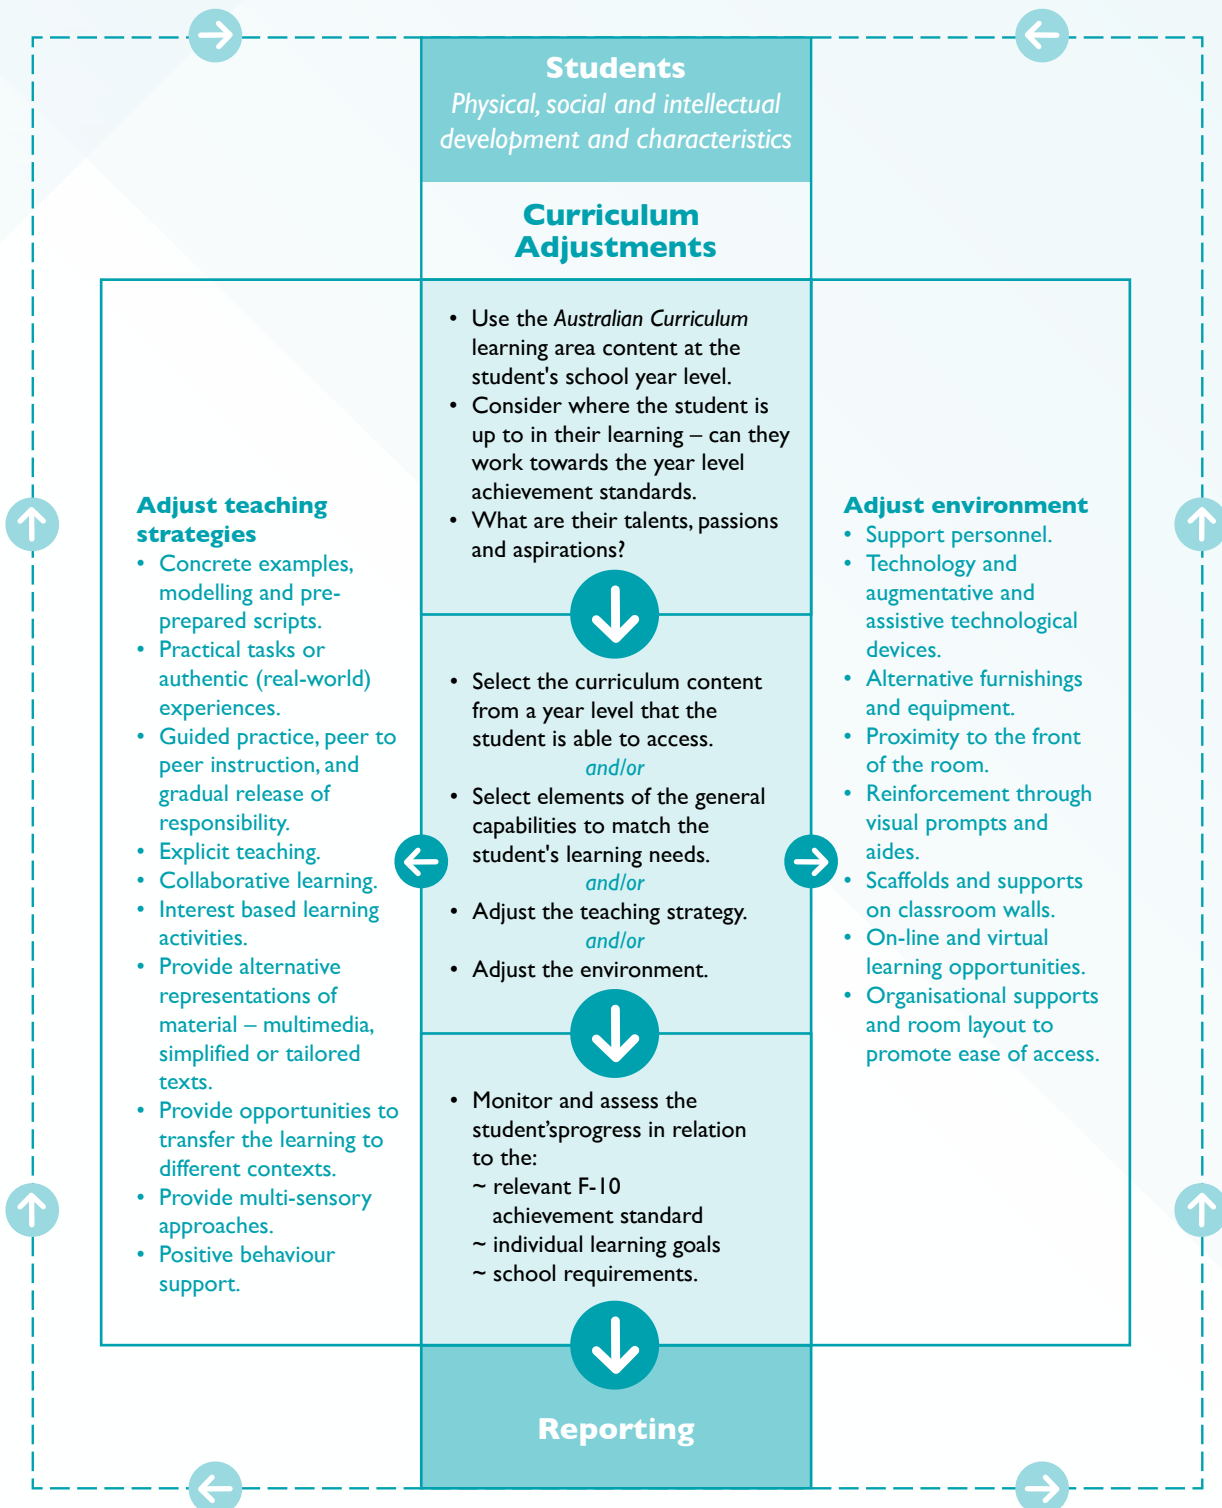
Students
*Physical, social and intellectual development and characteristics*

Curriculum Adjustments

- Use the *Australian Curriculum* learning area content at the student's school year level.
- Consider where the student is up to in their learning – can they work towards the year level achievement standards.
- What are their talents, passions and aspirations?

- Select the curriculum content from a year level that the student is able to access.
*and/or*
- Select elements of the general capabilities to match the student's learning needs.
*and/or*
- Adjust the teaching strategy.
*and/or*
- Adjust the environment.

- Monitor and assess the student'sprogress in relation to the:
~ relevant F-10 achievement standard
~ individual learning goals
~ school requirements.

Reporting

Adjust teaching strategies
- Concrete examples, modelling and pre-prepared scripts.
- Practical tasks or authentic (real-world) experiences.
- Guided practice, peer to peer instruction, and gradual release of responsibility.
- Explicit teaching.
- Collaborative learning.
- Interest based learning activities.
- Provide alternative representations of material – multimedia, simplified or tailored texts.
- Provide opportunities to transfer the learning to different contexts.
- Provide multi-sensory approaches.
- Positive behaviour support.

Adjust environment
- Support personnel.
- Technology and augmentative and assistive technological devices.
- Alternative furnishings and equipment.
- Proximity to the front of the room.
- Reinforcement through visual prompts and aides.
- Scaffolds and supports on classroom walls.
- On-line and virtual learning opportunities.
- Organisational supports and room layout to promote ease of access.